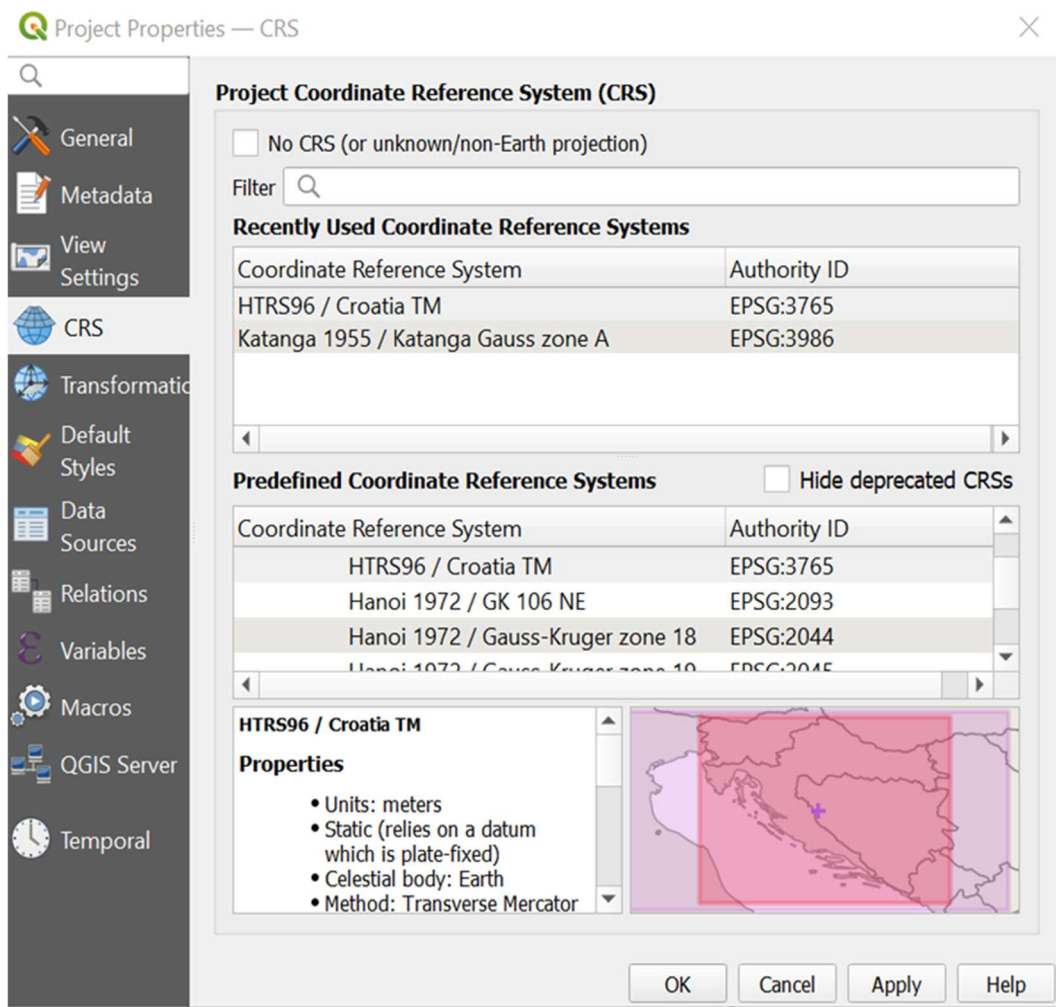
Project Properties — CRS

General
Metadata
View Settings
CRS
Transformatic
Default Styles
Data Sources
Relations
Variables
Macros
QGIS Server
Temporal

Project Coordinate Reference System (CRS)

No CRS (or unknown/non-Earth projection)

Filter

Recently Used Coordinate Reference Systems

| Coordinate Reference System | Authority ID |
|---|---|
| HTRS96 / Croatia TM | EPSG:3765 |
| Katanga 1955 / Katanga Gauss zone A | EPSG:3986 |

Predefined Coordinate Reference Systems

Hide deprecated CRSs

| Coordinate Reference System | Authority ID |
|---|---|
| HTRS96 / Croatia TM | EPSG:3765 |
| Hanoi 1972 / GK 106 NE | EPSG:2093 |
| Hanoi 1972 / Gauss-Kruger zone 18 | EPSG:2044 |
| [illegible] | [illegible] |

HTRS96 / Croatia TM

Properties

• Units: meters
• Static (relies on a datum which is plate-fixed)
• Celestial body: Earth
• Method: Transverse Mercator

OK
Cancel
Apply
Help